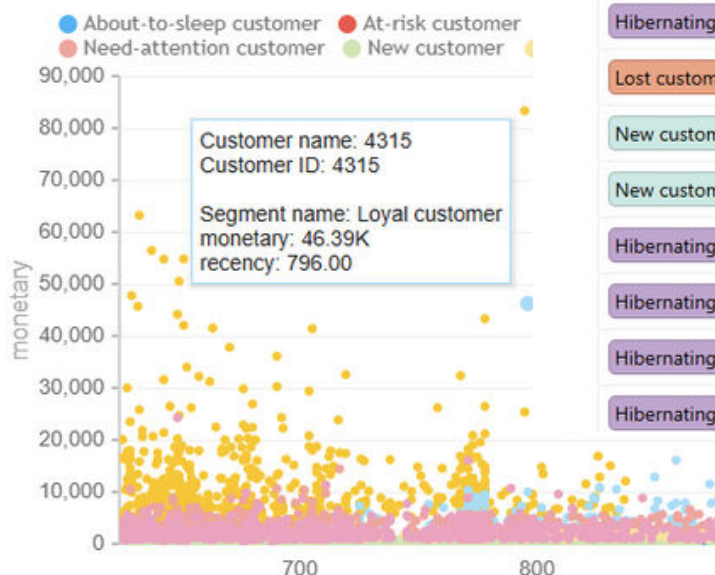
About-to-sleep customer
At-risk customer
Need-attention customer
New customer

90,000
80,000
70,000
60,000
50,000
40,000
30,000
20,000
10,000
0

monetary

700
800

Customer name: 4315
Customer ID: 4315

Segment name: Loyal customer
monetary: 46.39K
recency: 796.00

Hibernating
Lost custom
New custom
New custom
Hibernating
Hibernating
Hibernating
Hibernating